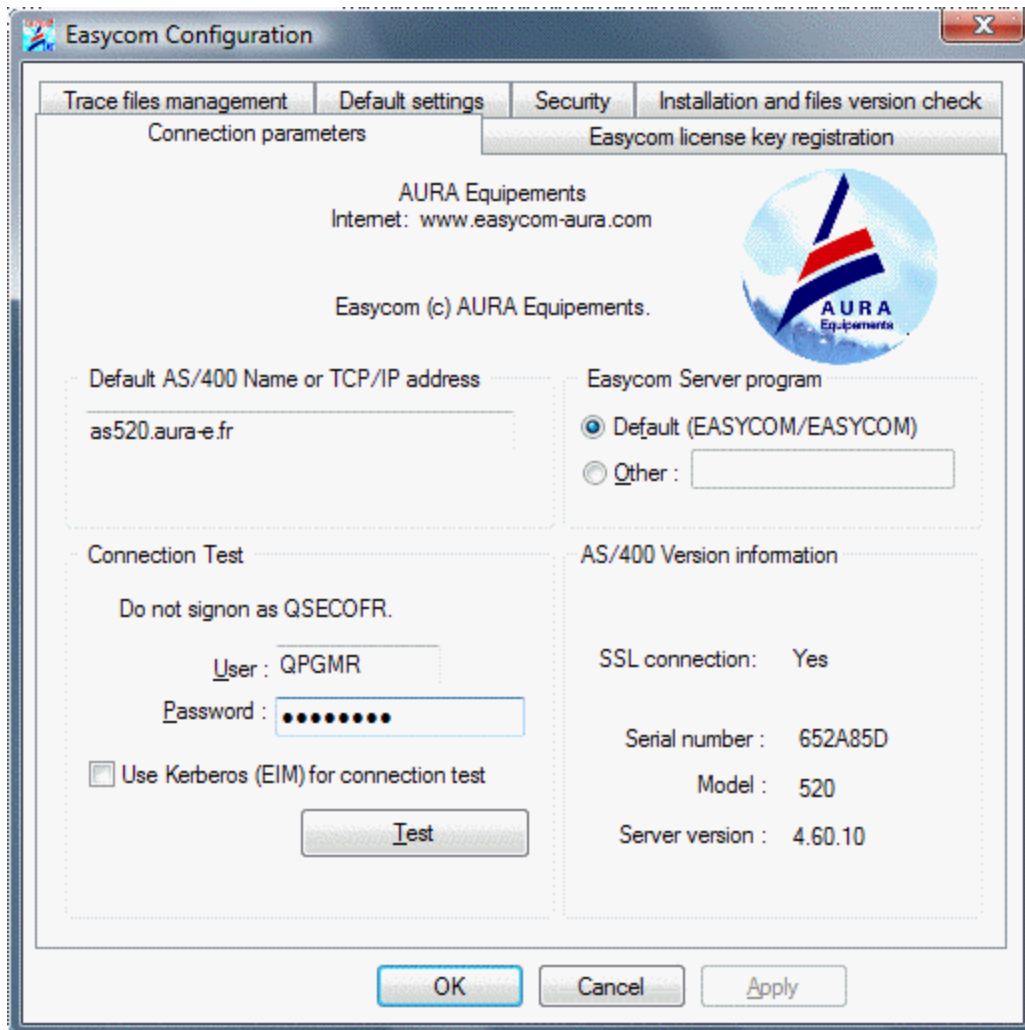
Easycom Configuration

Trace files management | Default settings | Security | Installation and files version check

Connection parameters | Easycom license key registration

AURA Equipements
Internet: www.easycom-aura.com

Easycom (c) AURA Equipements.

AURA
Equipements

Default AS/400 Name or TCP/IP address

as520.aura-e.fr

Easycom Server program

Default (EASYCOM/EASYCOM)

Other :

Connection Test

Do not signon as QSECOFR.

User : QPGMR

Password : ●●●●●●●●

Use Kerberos (EIM) for connection test

Test

AS/400 Version information

SSL connection: Yes

Serial number : 652A85D

Model : 520

Server version : 4.60.10

OK | Cancel | Apply